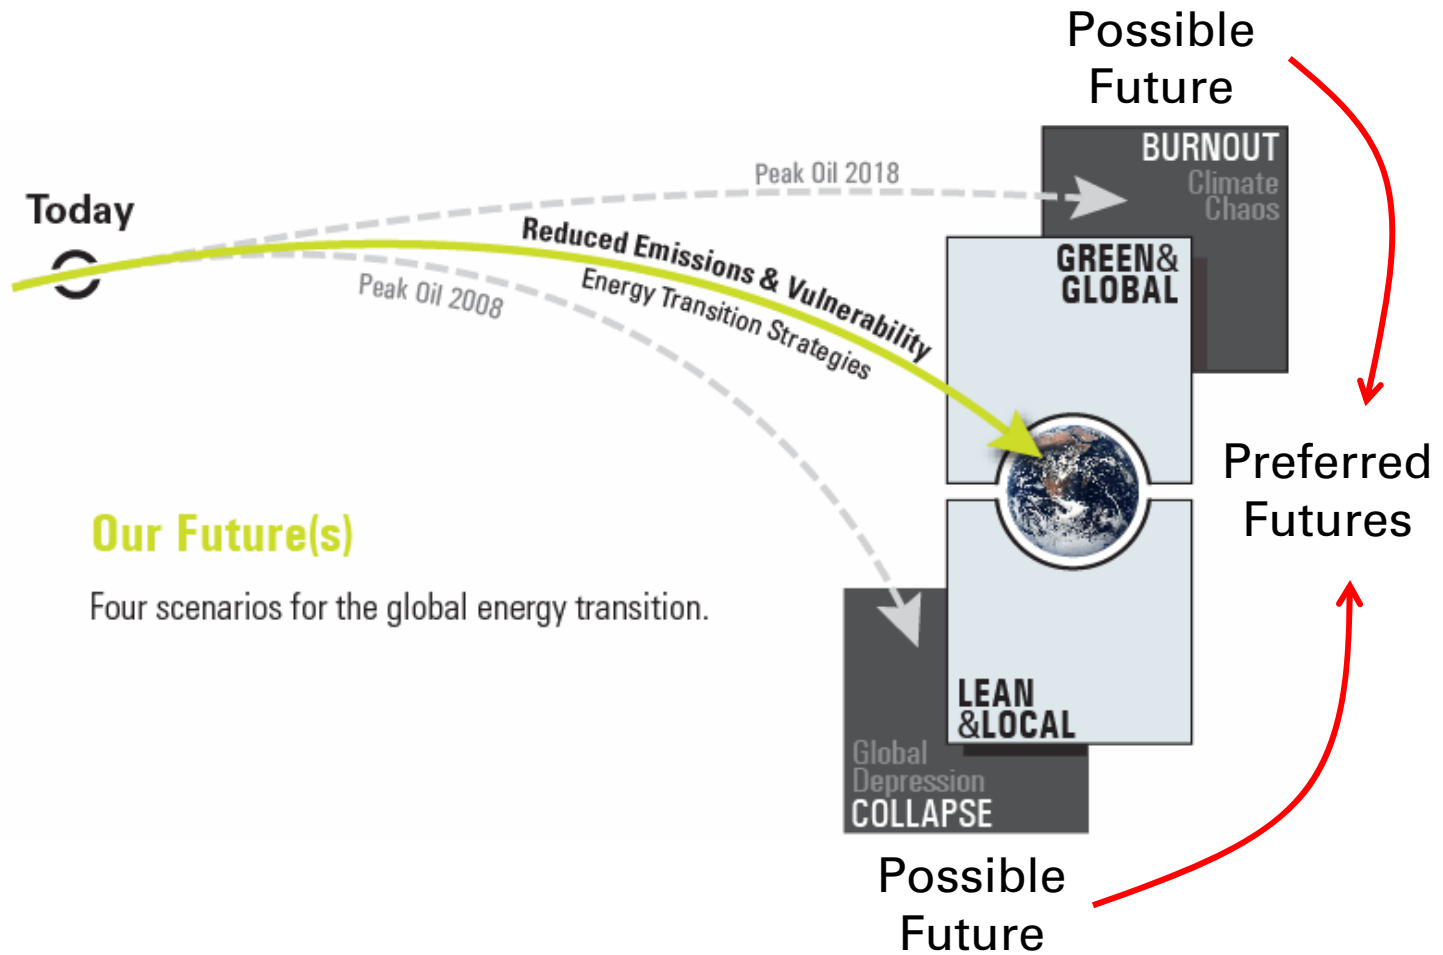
Possible Future

Today

Peak Oil 2018

Reduced Emissions & Vulnerability

Energy Transition Strategies

Peak Oil 2008

BURNOUT
Climate Chaos

GREEN& GLOBAL

Preferred Futures

Our Future(s)

Four scenarios for the global energy transition.

LEAN &LOCAL

Global Depression
COLLAPSE

Possible Future